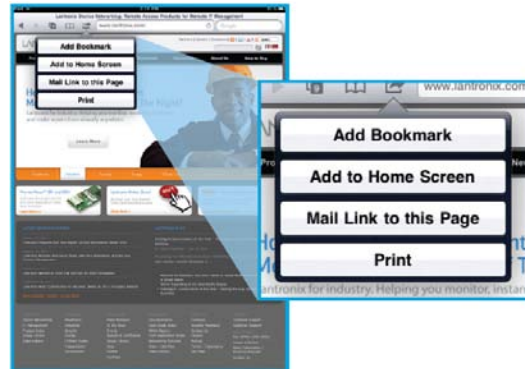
Lantronix Device Networking, Remote Access Products for Remote IT Management

www.lantronix.com

Add Bookmark

Add to Home Screen

Mail Link to this Page

Print

About Us

How to Buy

Learn More

www.lantronix.com

Add Bookmark

Add to Home Screen

Mail Link to this Page

Print

antronix for industry. Helping you monitor, instan